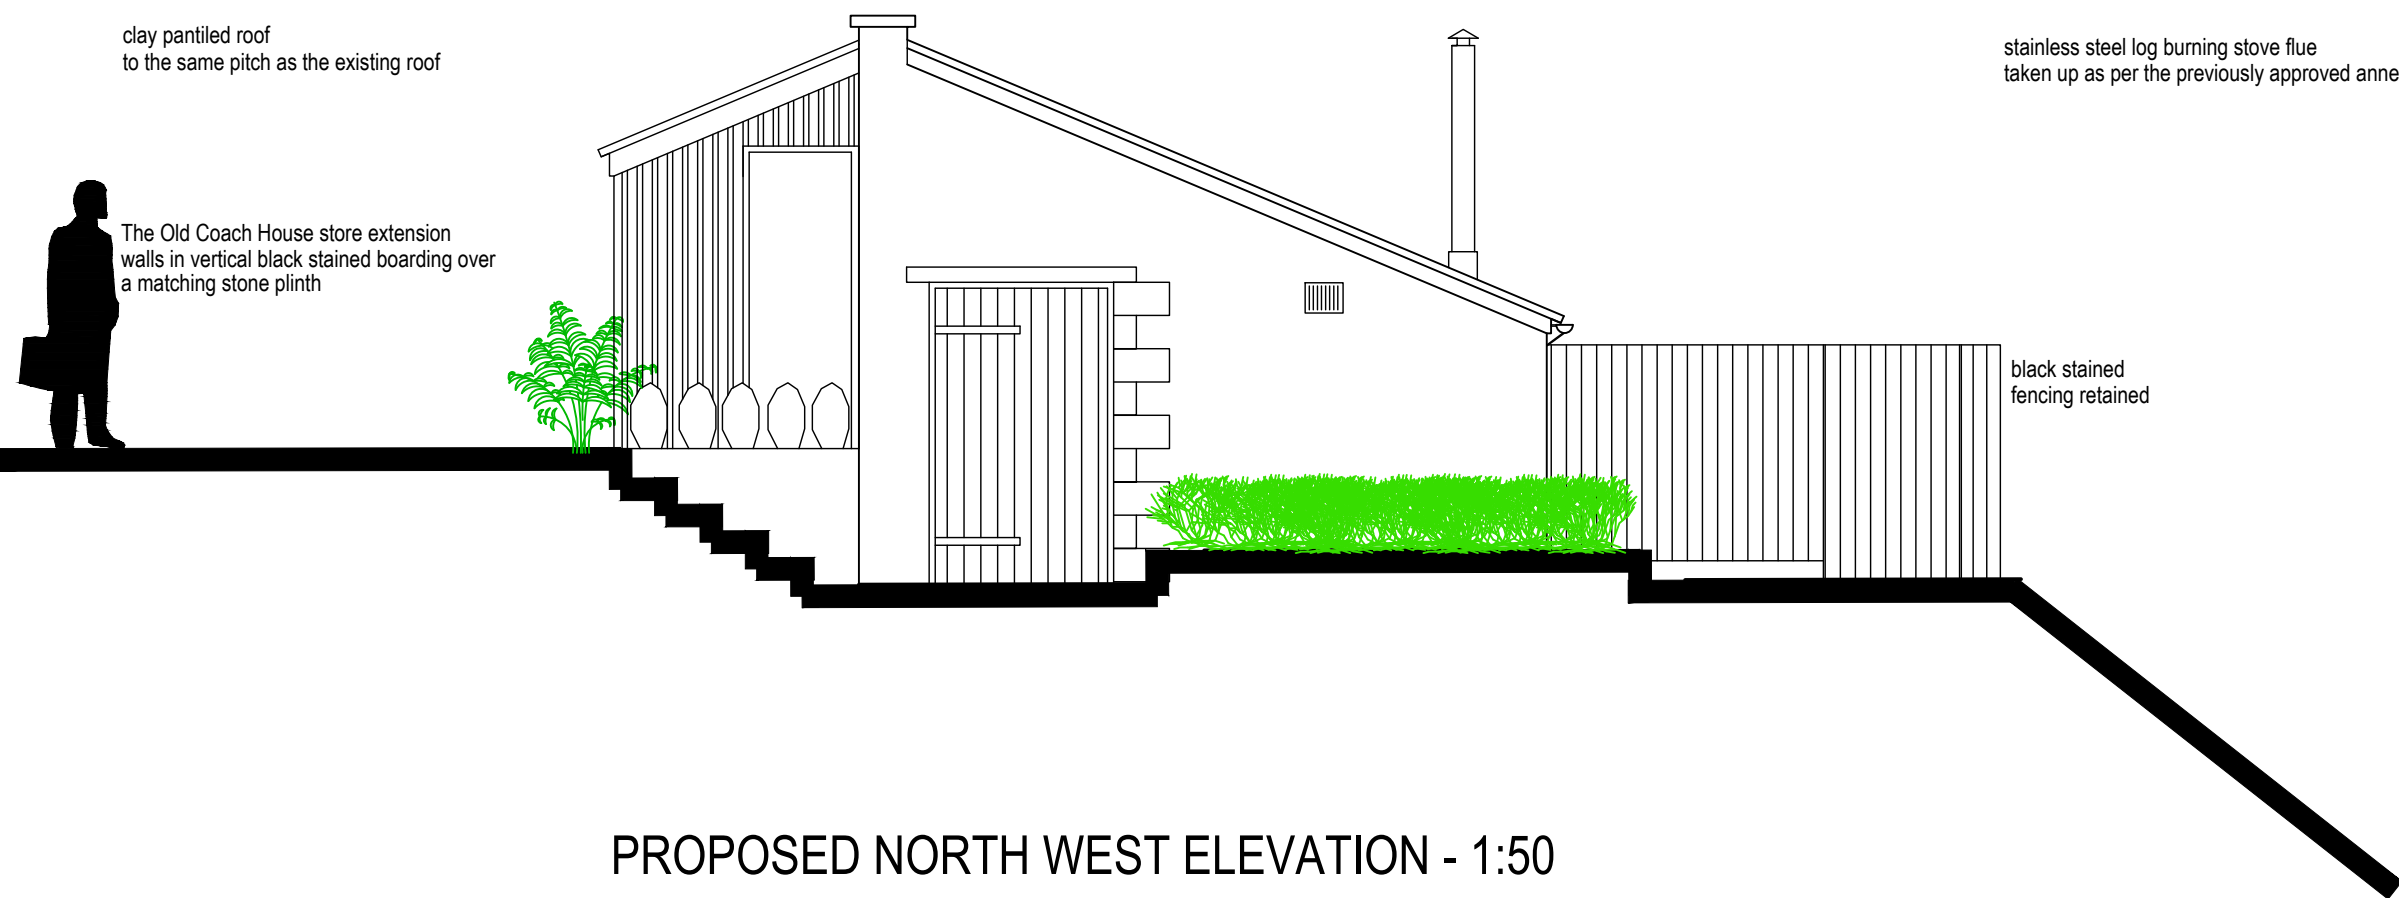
clay pantiled roof
to the same pitch as the existing roof

stainless steel log burning stove flue
taken up as per the previously approved anne

The Old Coach House store extension
walls in vertical black stained boarding over
a matching stone plinth

black stained
fencing retained

PROPOSED NORTH WEST ELEVATION - 1:50